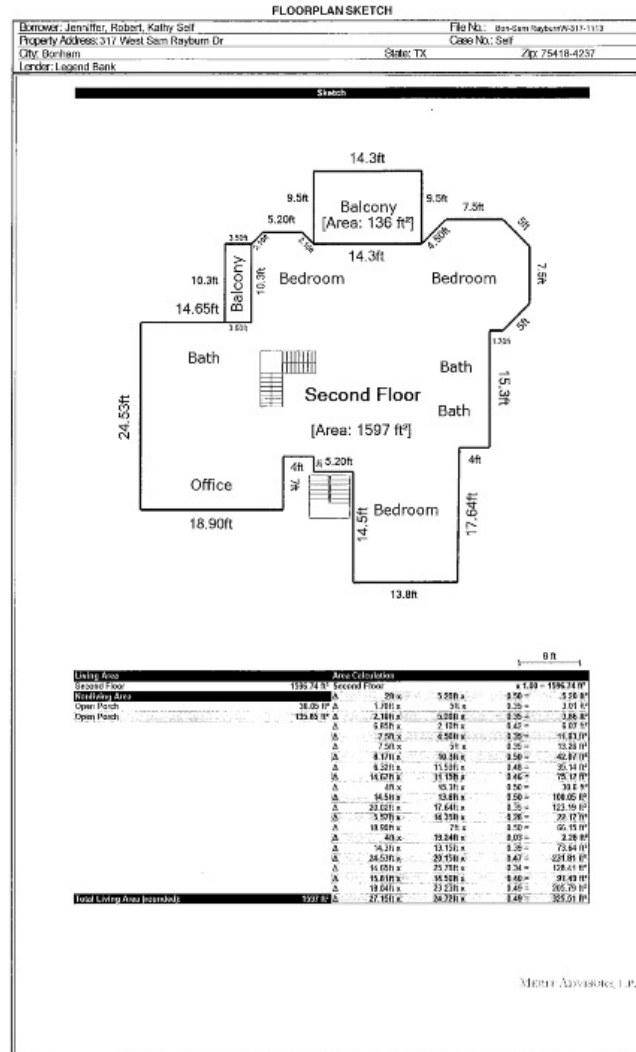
FLOORPLAN SKETCH

| Borrower: Jenniffer, Robert, Kathy Self | | File No.: Self-Sam Rayburn W-317-1113 |
|---|---|---|
| Property Address: 317 West Sam Rayburn Dr | | Case No.: Self |
| City: Bonham | State: TX | Zip: 75418-4237 |
| Lender: Legend Bank | | |

Sketch

14.3ft
9.5ft
Balcony
[Area: 136 ft²]
5.5ft
7.5ft
5ft
5.20ft
3.50ft
2.50ft
2.50ft
4.50ft
14.3ft
7.5ft
10.3ft
Balcony
10.3ft
Bedroom
Bedroom
14.65ft
3.50ft
5ft
1.30ft
Bath
Bath
Second Floor
15.3ft
Bath
24.53ft
[Area: 1597 ft²]
4ft
5.20ft
4ft
W.
Office
Bedroom
18.90ft
14.5ft
17.64ft
13.8ft

8 ft

| Living Area | | Area Calculation | | | |
|---|---|---|---|---|---|
| Second Floor | 1595.74 ft² | Second Floor | | | x 1.00 = 1595.74 ft² |
| Nonliving Area | | | | | |
| Open Porch | 36.05 ft² | | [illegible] x | 5.20ft x | 0.50 = 5.20 ft² |
| Open Porch | 135.85 ft² | | 1.70ft x | 5ft x | 0.35 = 3.01 ft² |
| | | | 2.16ft x | 5.20ft x | 0.35 = 3.88 ft² |
| | | | 6.65ft x | 2.10ft x | 0.43 = 6.07 ft² |
| | | | 7.50ft x | 6.50ft x | 0.30 = 14.63 ft² |
| | | | 7.50ft x | 5ft x | 0.35 = 13.20 ft² |
| | | | 8.17ft x | 10.3ft x | 0.50 = 42.07 ft² |
| | | | 6.32ft x | 11.50ft x | 0.48 = 35.14 ft² |
| | | | 14.67ft x | 11.15ft x | 0.46 = 75.12 ft² |
| | | | 4ft x | 15.3ft x | 0.50 = 30.6 ft² |
| | | | 14.5ft x | 13.8ft x | 0.50 = 100.05 ft² |
| | | | 20.02ft x | 17.64ft x | 0.35 = 123.19 ft² |
| | | | 5.57ft x | 16.35ft x | 0.26 = 22.12 ft² |
| | | | 18.90ft x | 7ft x | 0.50 = 66.15 ft² |
| | | | 4ft x | 19.24ft x | 0.03 = 2.28 ft² |
| | | | 14.3ft x | 13.15ft x | 0.39 = 73.64 ft² |
| | | | 24.53ft x | 20.15ft x | 0.47 = 231.81 ft² |
| | | | 14.65ft x | 23.75ft x | 0.34 = 128.41 ft² |
| | | | 15.01ft x | 16.50ft x | 0.40 = 91.49 ft² |
| | | | 18.04ft x | 23.23ft x | 0.49 = 205.79 ft² |
| Total Living Area (rounded): | 1597 ft² | | 27.15ft x | 24.72ft x | 0.49 = 325.01 ft² |

MERIT ADVISORS, L.P.